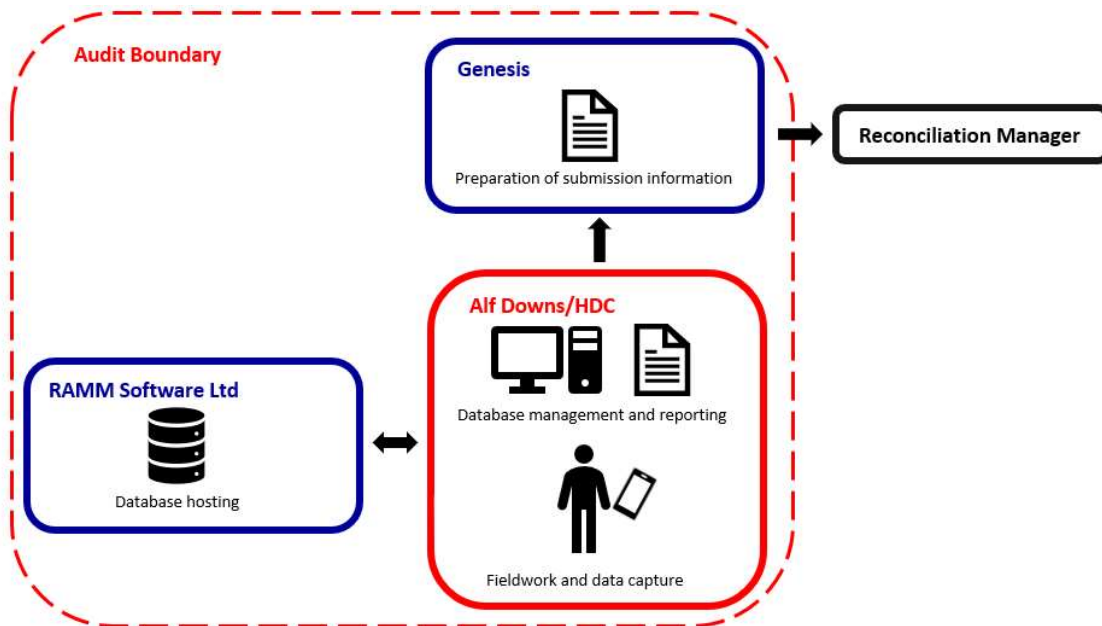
Audit Boundary

Genesis

Preparation of submission information

Reconciliation Manager

Alf Downs/HDC

Database management and reporting

Fieldwork and data capture

RAMM Software Ltd

Database hosting